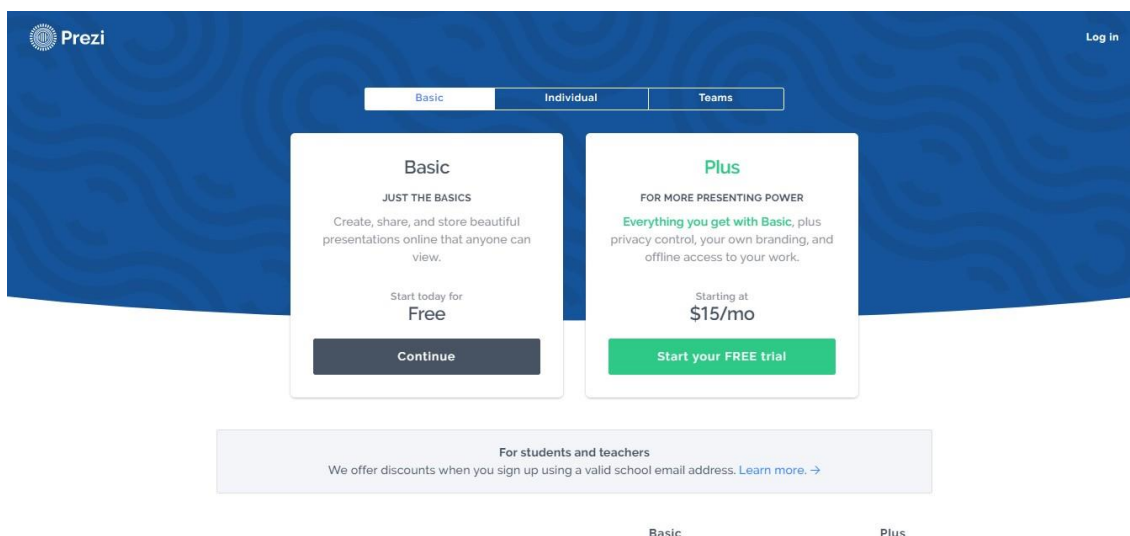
Prezi

Log in

Basic | Individual | Teams

Basic

JUST THE BASICS

Create, share, and store beautiful presentations online that anyone can view.

Start today for

Free

Continue

Plus

FOR MORE PRESENTING POWER

Everything you get with Basic, plus privacy control, your own branding, and offline access to your work.

Starting at

$15/mo

Start your FREE trial

For students and teachers

We offer discounts when you sign up using a valid school email address. Learn more. →

Basic

Plus